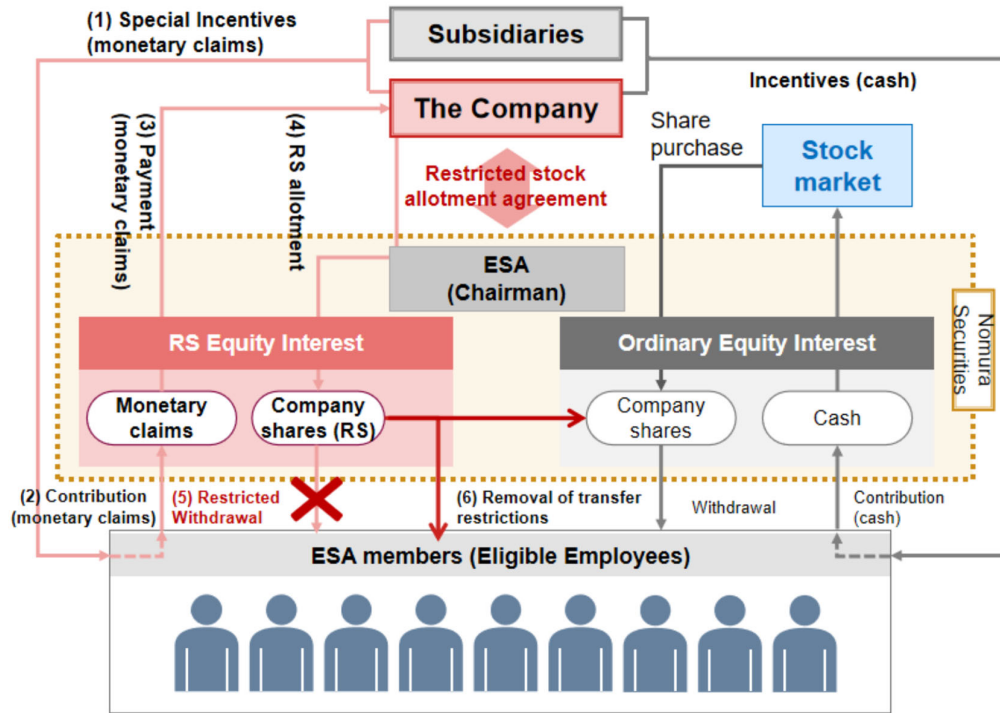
(1) Special Incentives (monetary claims)

Subsidiaries

Incentives (cash)

The Company

(3) Payment (monetary claims)

(4) RS allotment

Share purchase

Stock market

Restricted stock allotment agreement

ESA (Chairman)

Nomura Securities

RS Equity Interest

Ordinary Equity Interest

Monetary claims

Company shares (RS)

Company shares

Cash

(2) Contribution (monetary claims)

(5) Restricted Withdrawal

(6) Removal of transfer restrictions

Withdrawal

Contribution (cash)

ESA members (Eligible Employees)